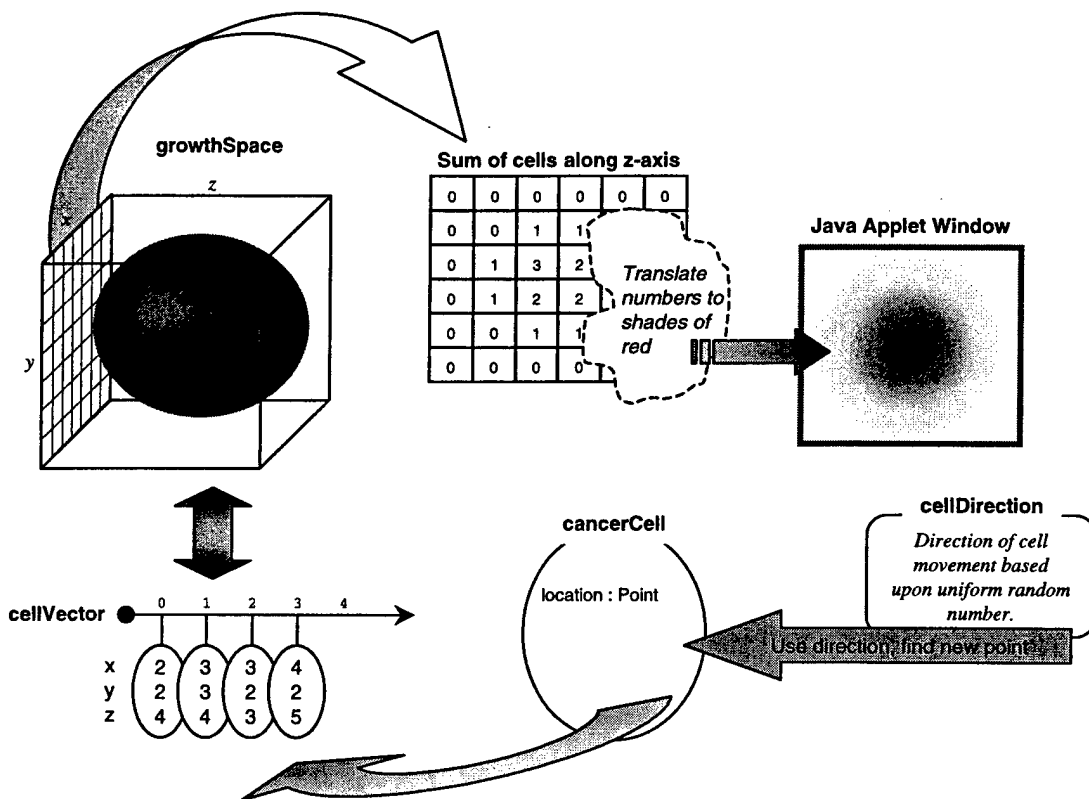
growthSpace

z

x

y

Sum of cells along z-axis

| 0 | 0 | 0 | 0 | 0 | 0 |
|---|---|---|---|---|---|
| 0 | 0 | 1 | 1 | | |
| 0 | 1 | 3 | 2 | | |
| 0 | 1 | 2 | 2 | | |
| 0 | 0 | 1 | 1 | | |
| 0 | 0 | 0 | 0 | | |

Translate numbers to shades of red

Java Applet Window

cellVector

0 1 2 3 4

x 2 3 3 4
y 2 3 2 2
z 4 4 3 5

cancerCell

location : Point

cellDirection

Direction of cell movement based upon uniform random number.

Use direction, find new point